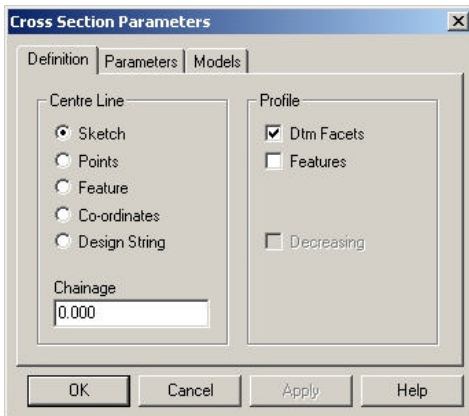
Cross Section Parameters

Definition | Parameters | Models

Centre Line
Sketch
Points
Feature
Co-ordinates
Design String

Chainage
0.000

Profile
Dtm Facets
Features

Decreasing

OK | Cancel | Apply | Help